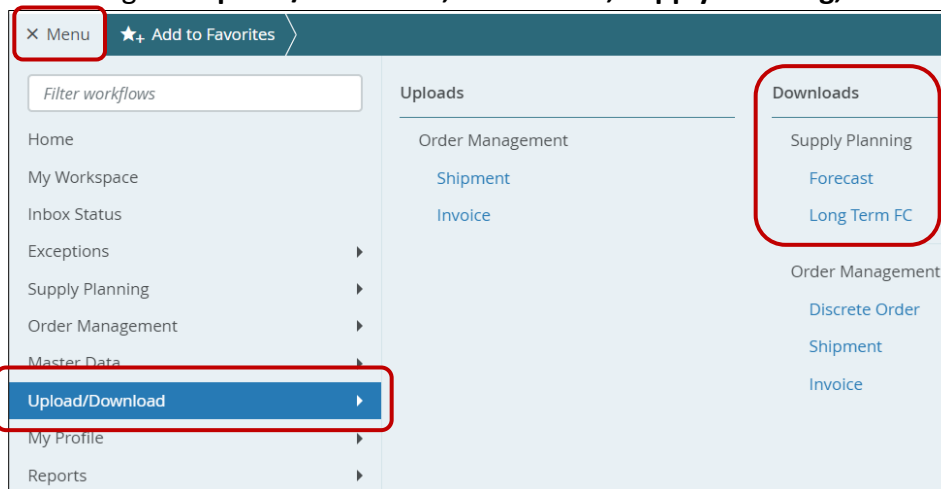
× Menu
Add to Favorites

Filter workflows

Home
My Workspace
Inbox Status
Exceptions
Supply Planning
Order Management
Master Data
Upload/Download
My Profile
Reports

Uploads
Order Management
Shipment
Invoice

Downloads
Supply Planning
Forecast
Long Term FC
Order Management
Discrete Order
Shipment
Invoice